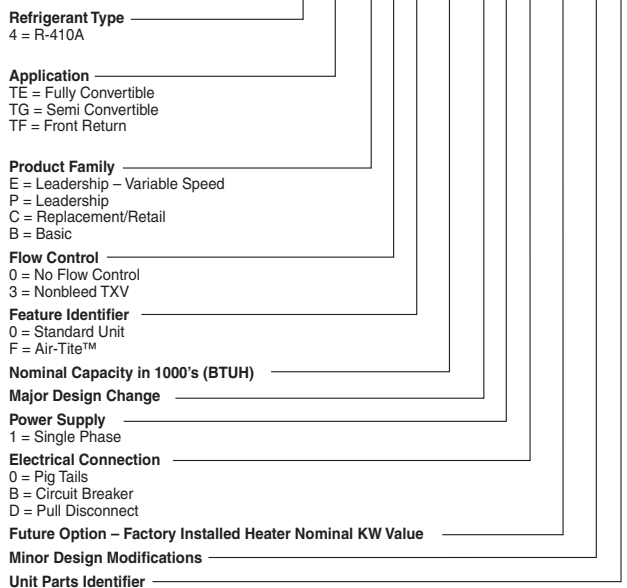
Refrigerant Type
4 = R-410A

Application
TE = Fully Convertible
TG = Semi Convertible
TF = Front Return

Product Family
E = Leadership – Variable Speed
P = Leadership
C = Replacement/Retail
B = Basic

Flow Control
0 = No Flow Control
3 = Nonbleed TXV

Feature Identifier
0 = Standard Unit
F = Air-Tite™

Nominal Capacity in 1000's (BTUH)

Major Design Change

Power Supply
1 = Single Phase

Electrical Connection
0 = Pig Tails
B = Circuit Breaker
D = Pull Disconnect

Future Option – Factory Installed Heater Nominal KW Value

Minor Design Modifications

Unit Parts Identifier